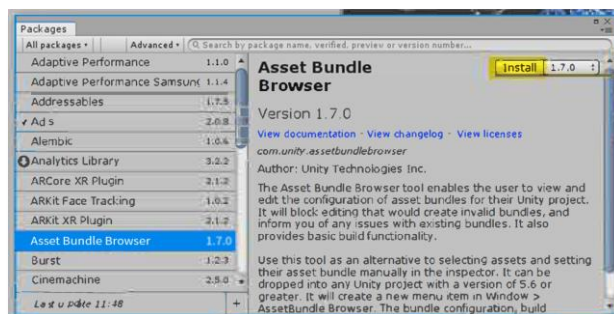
Packages

All packages ▾ | Advanced ▾ | Search by package name, verified, preview or version number...

| | |
|---|---|
| Adaptive Performance | 1.1.0 |
| Adaptive Performance Samsun( | 1.1.4 |
| Addressables | 1.7.5 |
| ✓ Ads | 2.0.8 |
| Alembic | 1.0.6 |
| Analytics Library | 3.2.2 |
| ARCore XR Plugin | 2.1.2 |
| ARKit Face Tracking | 1.0.2 |
| ARKit XR Plugin | 2.1.2 |
| Asset Bundle Browser | 1.7.0 |
| Burst | 1.2.3 |
| Cinemachine | 2.5.0 |

Last update 11:48

+

Asset Bundle Browser

Install 1.7.0

Version 1.7.0

View documentation · View changelog · View licenses

com.unity.assetbundlebrowser

Author: Unity Technologies Inc.

The Asset Bundle Browser tool enables the user to view and edit the configuration of asset bundles for their Unity project. It will block editing that would create invalid bundles, and inform you of any issues with existing bundles. It also provides basic build functionality.

Use this tool as an alternative to selecting assets and setting their asset bundle manually in the inspector. It can be dropped into any Unity project with a version of 5.6 or greater. It will create a new menu item in Window > AssetBundle Browser. The bundle configuration, build